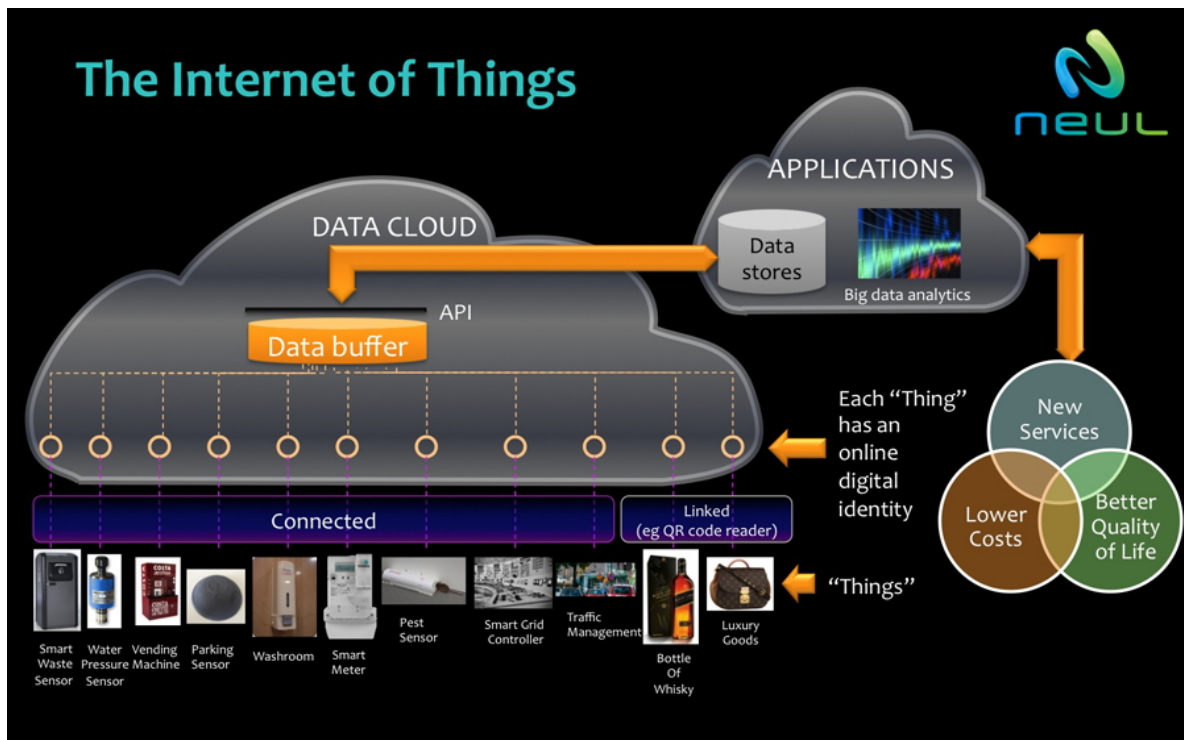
The Internet of Things

neul

APPLICATIONS

Data stores

Big data analytics

DATA CLOUD

API

Data buffer

Each "Thing" has an online digital identity

New Services

Lower Costs

Better Quality of Life

Connected

Linked (eg QR code reader)

"Things"

Smart Waste Sensor

Water Pressure Sensor

Vending Machine

Parking Sensor

Washroom

Smart Meter

Pest Sensor

Smart Grid Controller

Traffic Management

Bottle Of Whisky

Luxury Goods